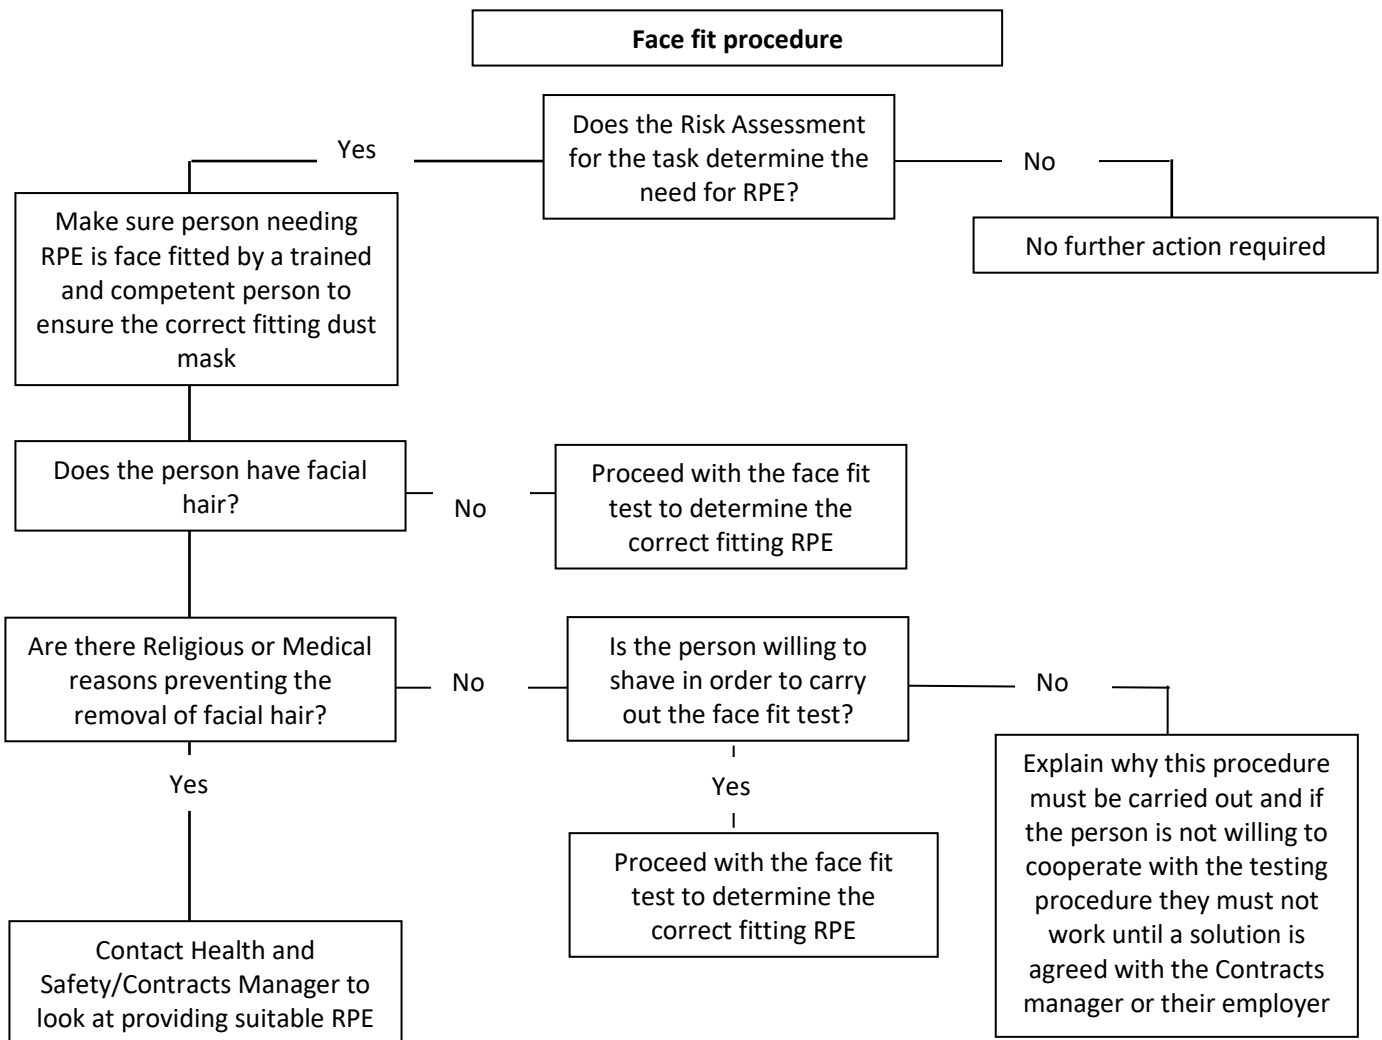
Face fit procedure

Does the Risk Assessment for the task determine the need for RPE?

Yes

No

No further action required

Make sure person needing RPE is face fitted by a trained and competent person to ensure the correct fitting dust mask

Does the person have facial hair?

No

Proceed with the face fit test to determine the correct fitting RPE

Are there Religious or Medical reasons preventing the removal of facial hair?

No

Is the person willing to shave in order to carry out the face fit test?

No

Explain why this procedure must be carried out and if the person is not willing to cooperate with the testing procedure they must not work until a solution is agreed with the Contracts manager or their employer

Yes

Yes

Proceed with the face fit test to determine the correct fitting RPE

Contact Health and Safety/Contracts Manager to look at providing suitable RPE